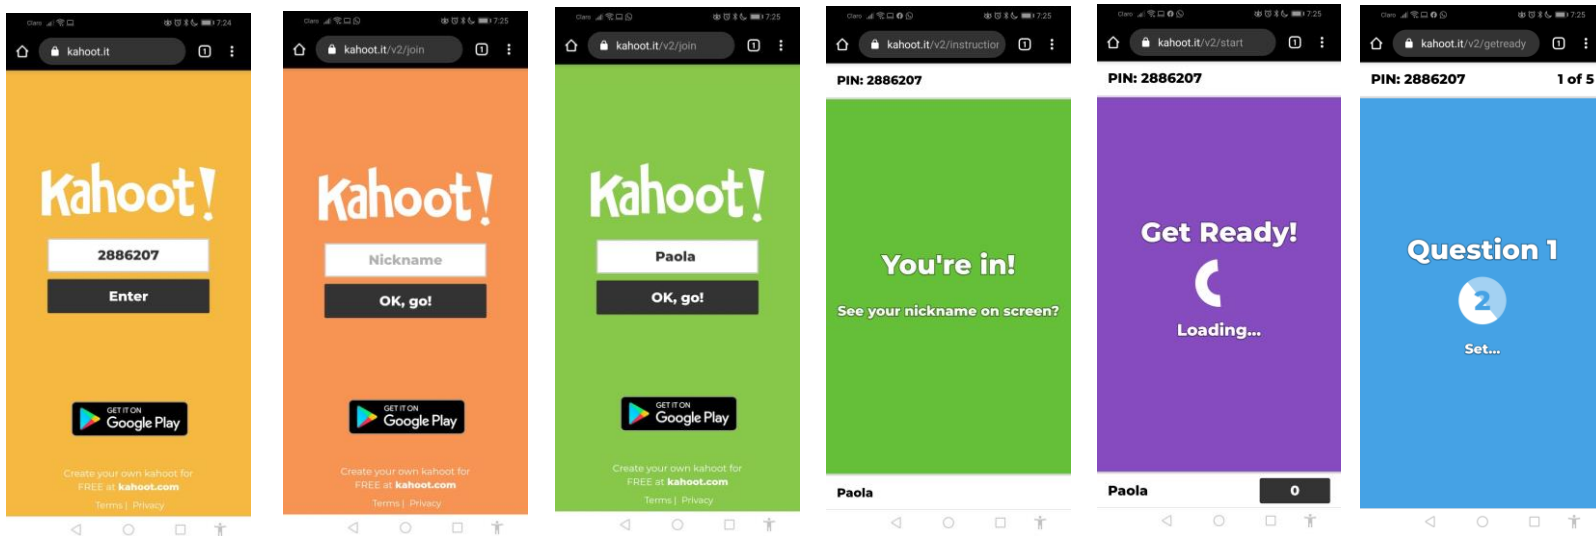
Claro 7:24

kahoot.it

Kahoot!

2886207

Enter

GET IT ON Google Play

Create your own kahoot for FREE at kahoot.com

Terms | Privacy

Claro 7:25

kahoot.it/v2/join

Kahoot!

Nickname

OK, go!

GET IT ON Google Play

Create your own kahoot for FREE at kahoot.com

Terms | Privacy

Claro 7:25

kahoot.it/v2/join

Kahoot!

Paola

OK, go!

GET IT ON Google Play

Create your own kahoot for FREE at kahoot.com

Terms | Privacy

Claro 7:25

kahoot.it/v2/instruction

PIN: 2886207

You're in!

See your nickname on screen?

Paola

Claro 7:25

kahoot.it/v2/start

PIN: 2886207

Get Ready!

Loading...

Paola 0

Claro 7:25

kahoot.it/v2/getready

PIN: 2886207 1 of 5

Question 1

2

Set...